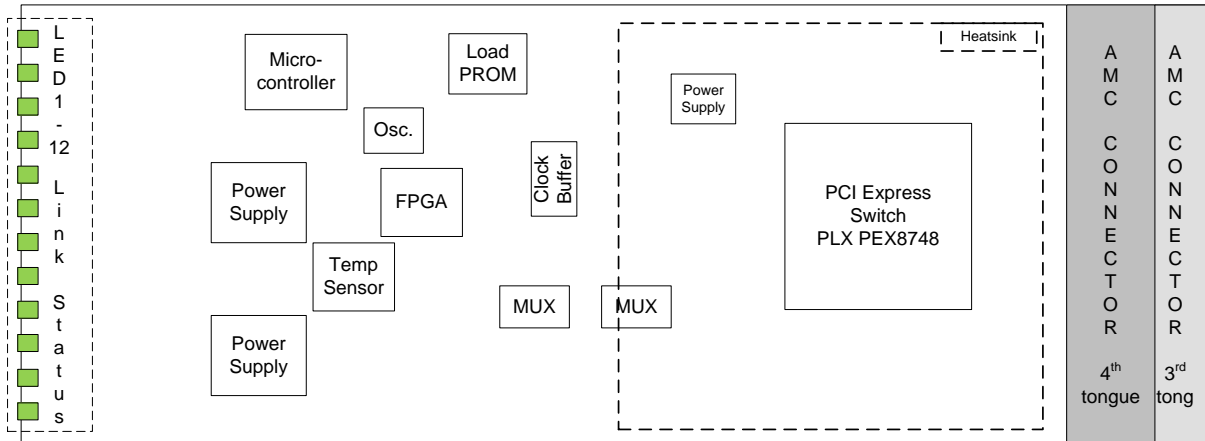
LED 1 - 12 Link Status

Micro-controller

Load PROM

Osc.

Power Supply

FPGA

Clock Buffer

Temp Sensor

Power Supply

MUX

MUX

Heatsink

Power Supply

PCI Express Switch PLX PEX8748

AMC CONNECTOR

$4^{th}$ tongue

AMC CONNECTOR

$3^{rd}$ tong